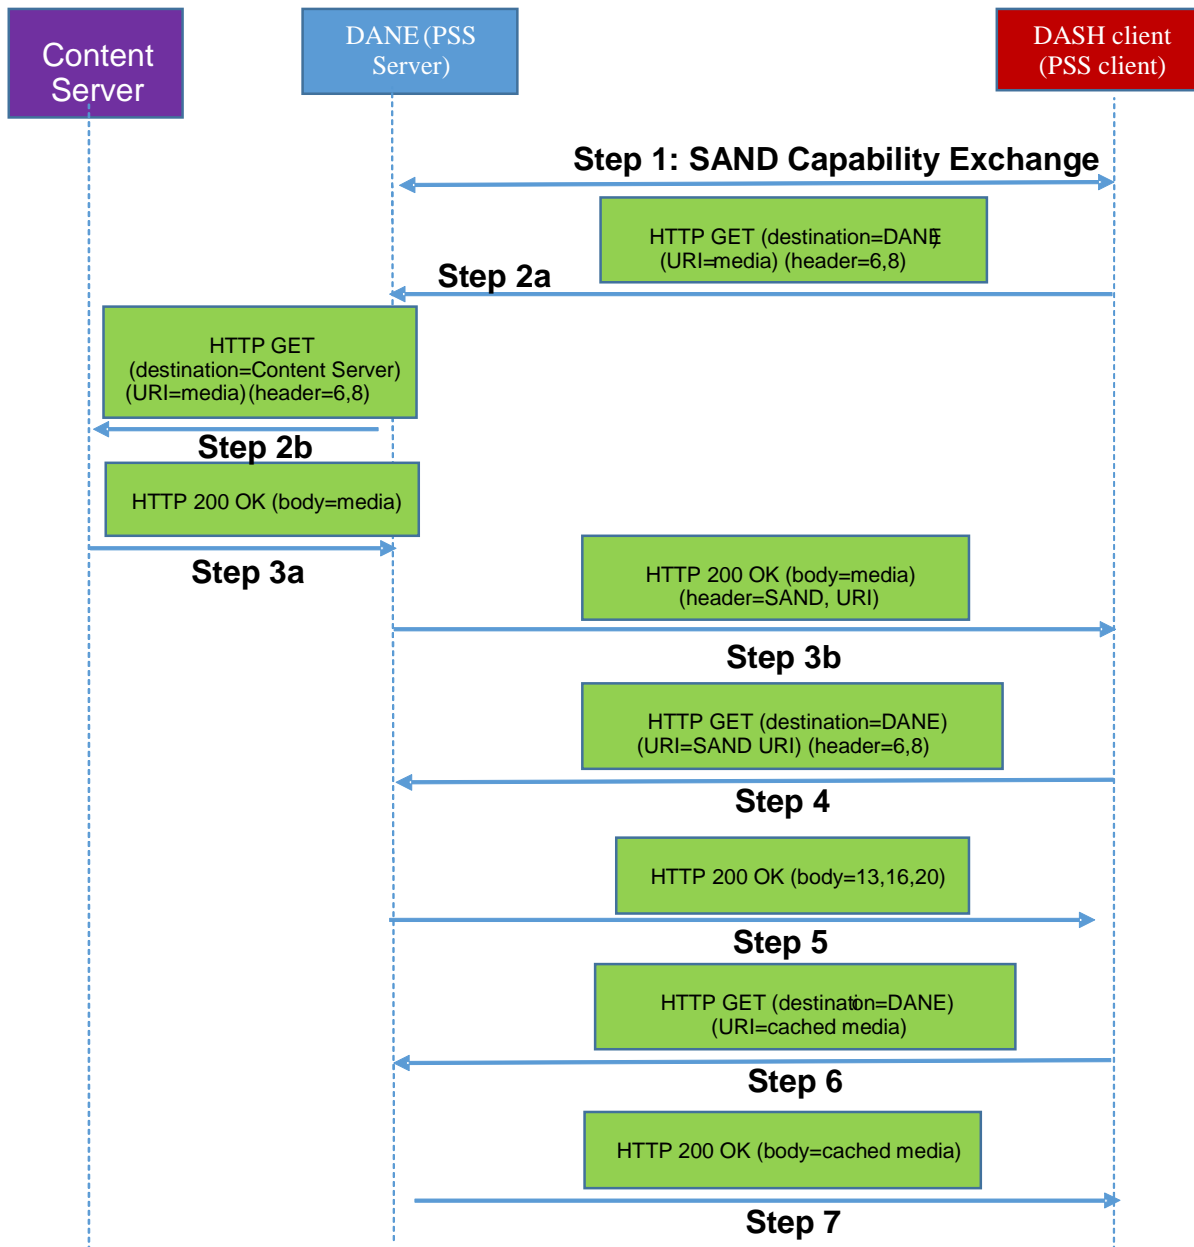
Content Server

DANE (PSS Server)

DASH client (PSS client)

Step 1: SAND Capability Exchange

HTTP GET (destination=DANE) (URI=media) (header=6,8)

Step 2a

HTTP GET (destination=Content Server) (URI=media) (header=6,8)

Step 2b

HTTP 200 OK (body=media)

Step 3a

HTTP 200 OK (body=media) (header=SAND, URI)

Step 3b

HTTP GET (destination=DANE) (URI=SAND URI) (header=6,8)

Step 4

HTTP 200 OK (body=13,16,20)

Step 5

HTTP GET (destination=DANE) (URI=cached media)

Step 6

HTTP 200 OK (body=cached media)

Step 7